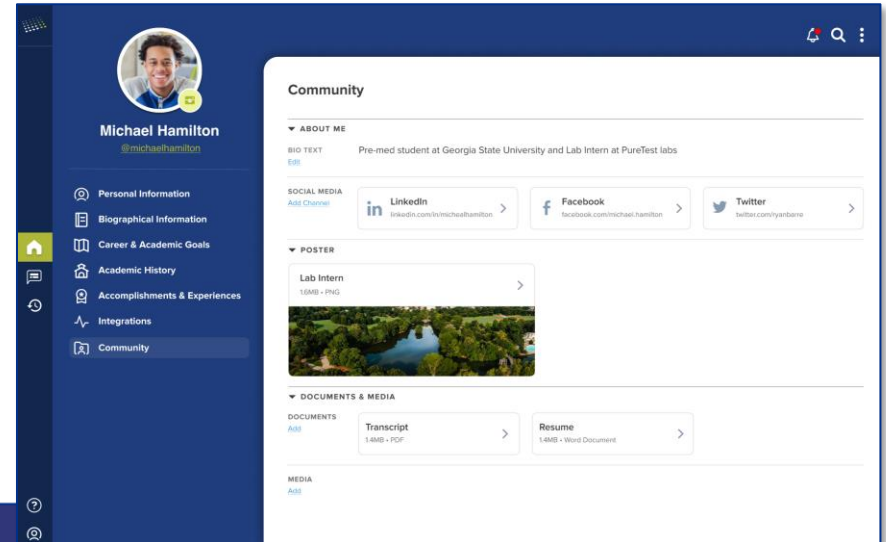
Michael Hamilton
@michaelhamilton

Personal Information
Biographical Information
Career & Academic Goals
Academic History
Accomplishments & Experiences
Integrations
Community

Community

ABOUT ME

BIO TEXT
Edit
Pre-med student at Georgia State University and Lab Intern at PureTest labs

SOCIAL MEDIA
Add Channel

LinkedIn
linkedin.com/in/michaelhamilton

Facebook
facebook.com/michael.hamilton

Twitter
twitter.com/ryanbarre

POSTER

Lab Intern
1.6MB • PNG

DOCUMENTS & MEDIA

DOCUMENTS
Add

Transcript
1.4MB • PDF

Resume
1.4MB • Word Document

MEDIA
Add